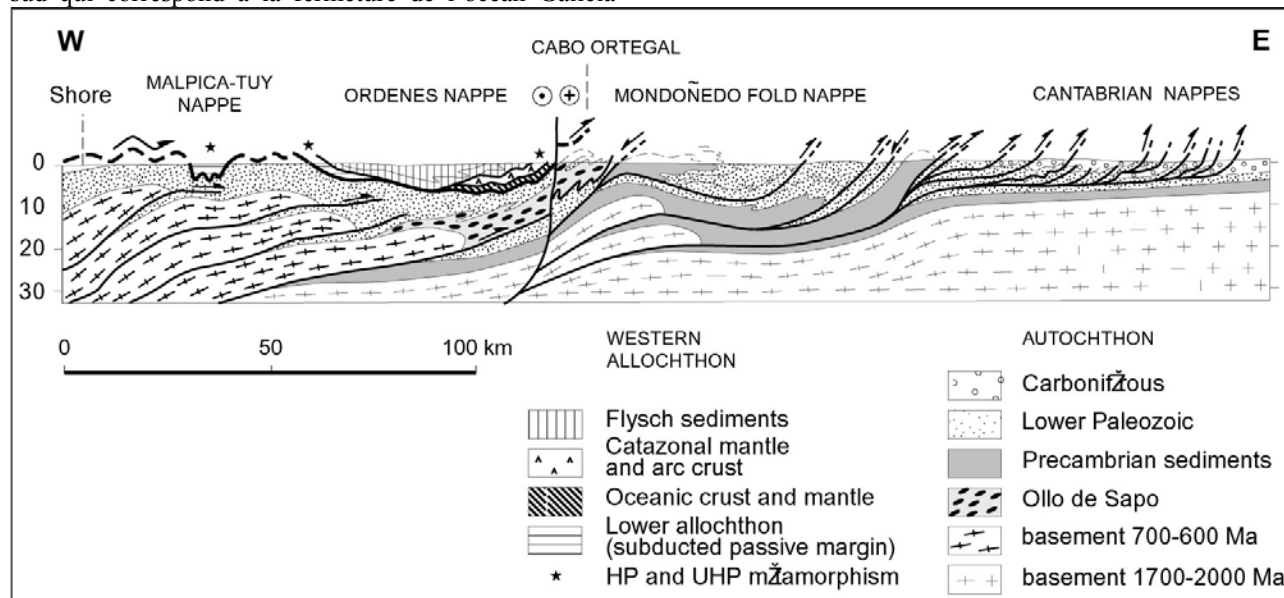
sud qui correspond à la fermeture de l'océan Galicia

W

E

CABO ORTEGAL

Shore

MALPICA-TUY NAPPE

ORDENES NAPPE

MONDOÑEDO FOLD NAPPE

CANTABRIAN NAPPES

0

10

20

30

0

50

100 km

WESTERN ALLOCHTHON

AUTOCHTHON

Flysch sediments

Catazonal mantle and arc crust

Oceanic crust and mantle

Lower allochthon (subducted passive margin)

★ HP and UHP mŽamorphism

CarbonifŽrous

Lower Paleozoic

Precambrian sediments

Ollo de Sapo

basement 700-600 Ma

basement 1700-2000 Ma